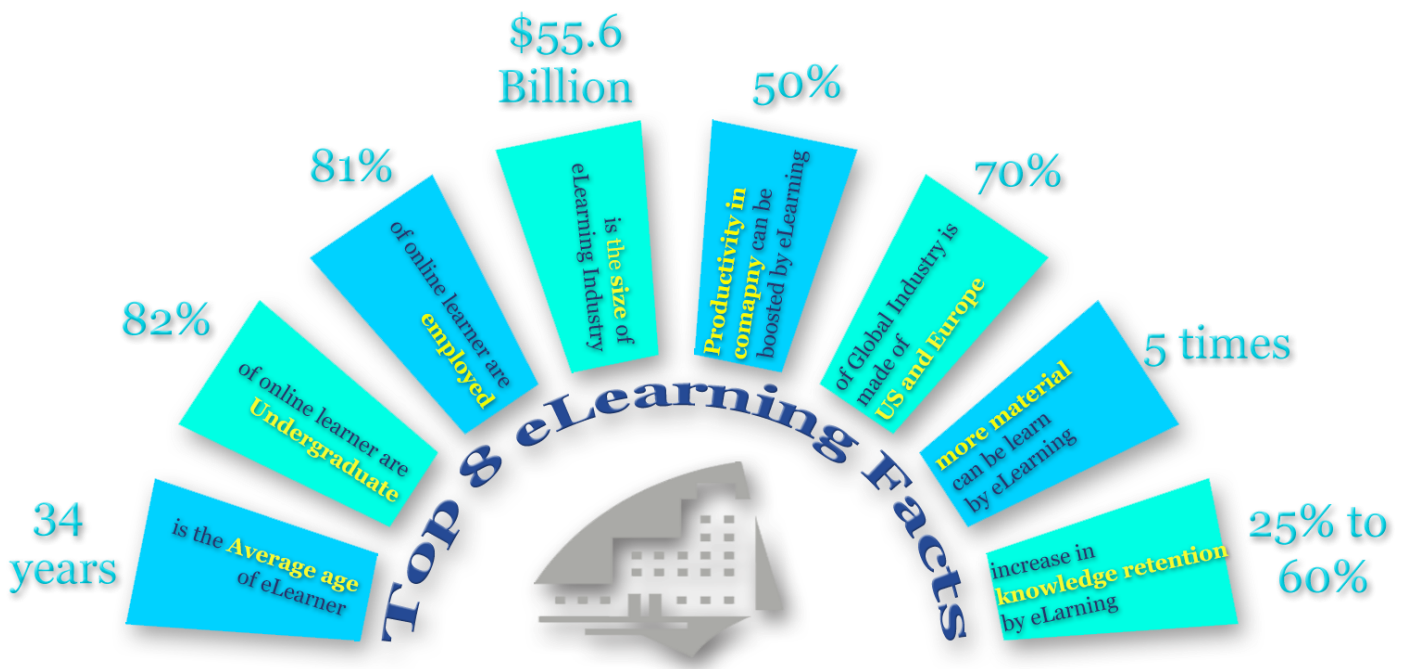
Top 8 eLearning Facts

34 years
is the Average age of eLearner

82%
of online learner are Undergraduate

81%
of online learner are employed

$55.6 Billion
is the size of eLearning Industry

50%
Productivity in comapny can be boosted by eLearning

70%
of Global Industry is made of US and Europe

5 times
more material can be learn by eLearning

25% to 60%
increase in knowledge retention by eLearning